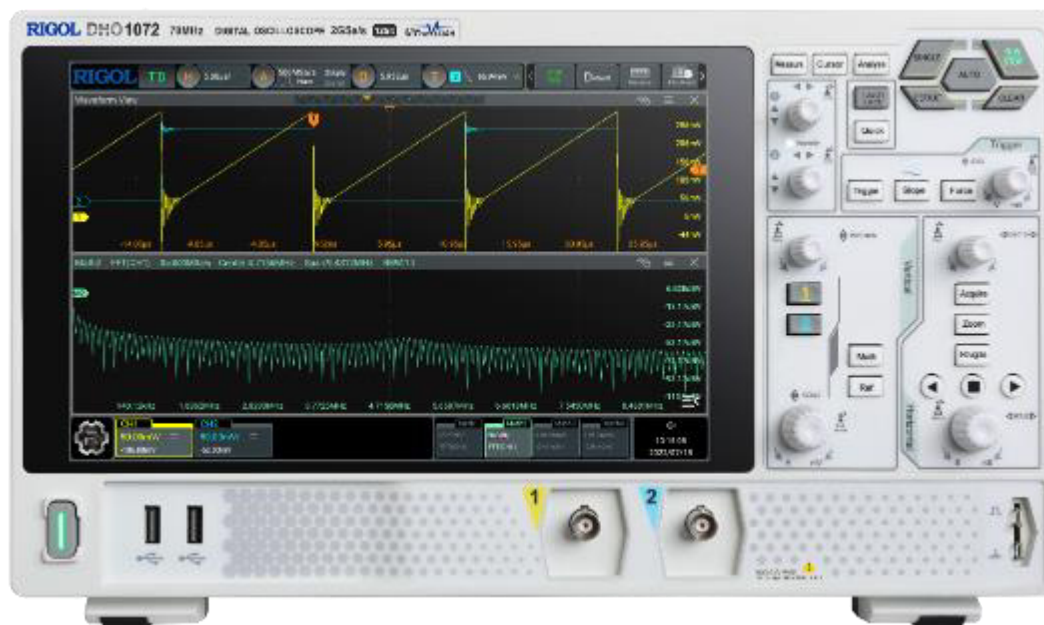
RIGOL DHO1072 70MHz DIGITAL OSCILLOSCOPE 2GSa/s

RIGOL TD

Waveform View

Measure Cursor Analyze

SINGLE AUTO CLEAR

Clock

Trigger

Trigger Slope Force

Vertical

1

2

Math

Ref

Acquire

Zoom

Navigate

Horizontal

1

2